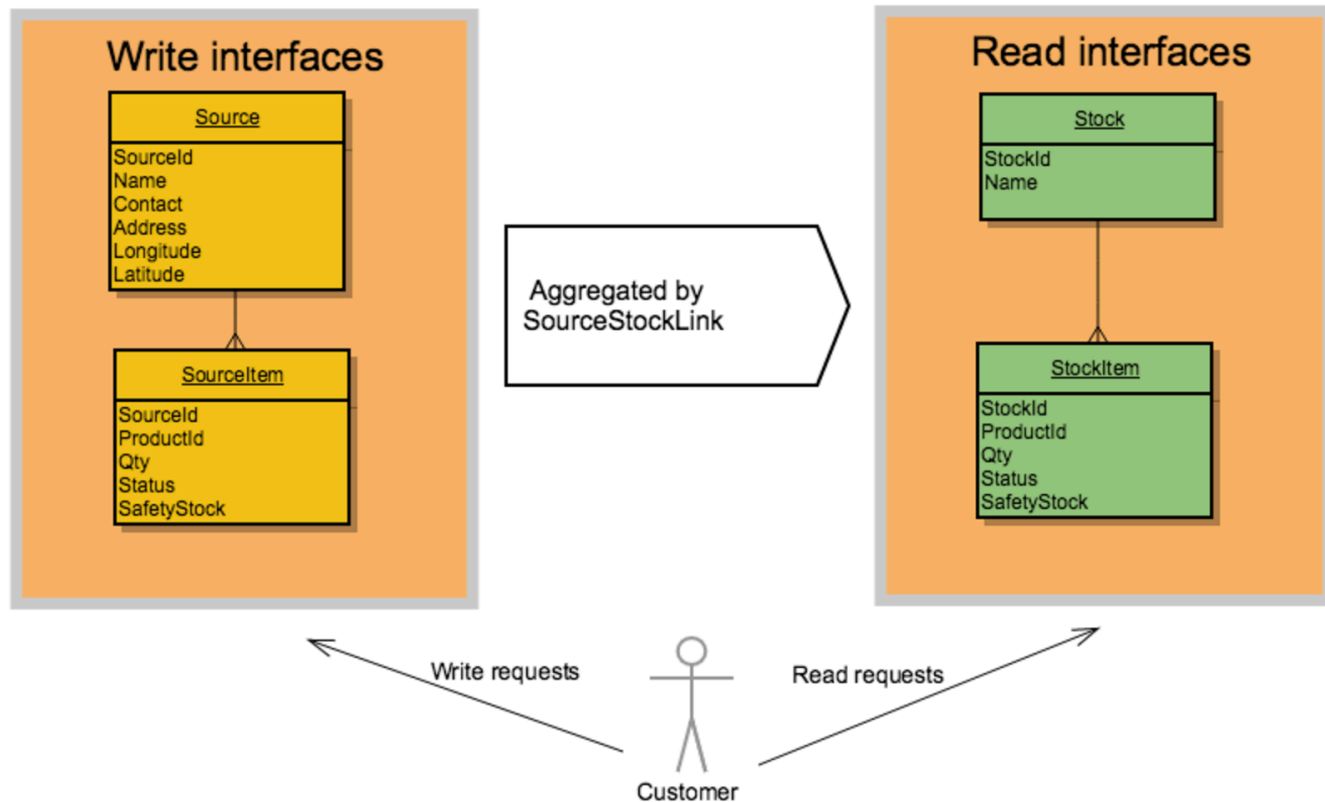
Write interfaces

Source

SourceId
Name
Contact
Address
Longitude
Latitude

SourceItem

SourceId
ProductId
Qty
Status
SafetyStock

Aggregated by SourceStockLink

Read interfaces

Stock

StockId
Name

StockItem

StockId
ProductId
Qty
Status
SafetyStock

Write requests

Read requests

Customer